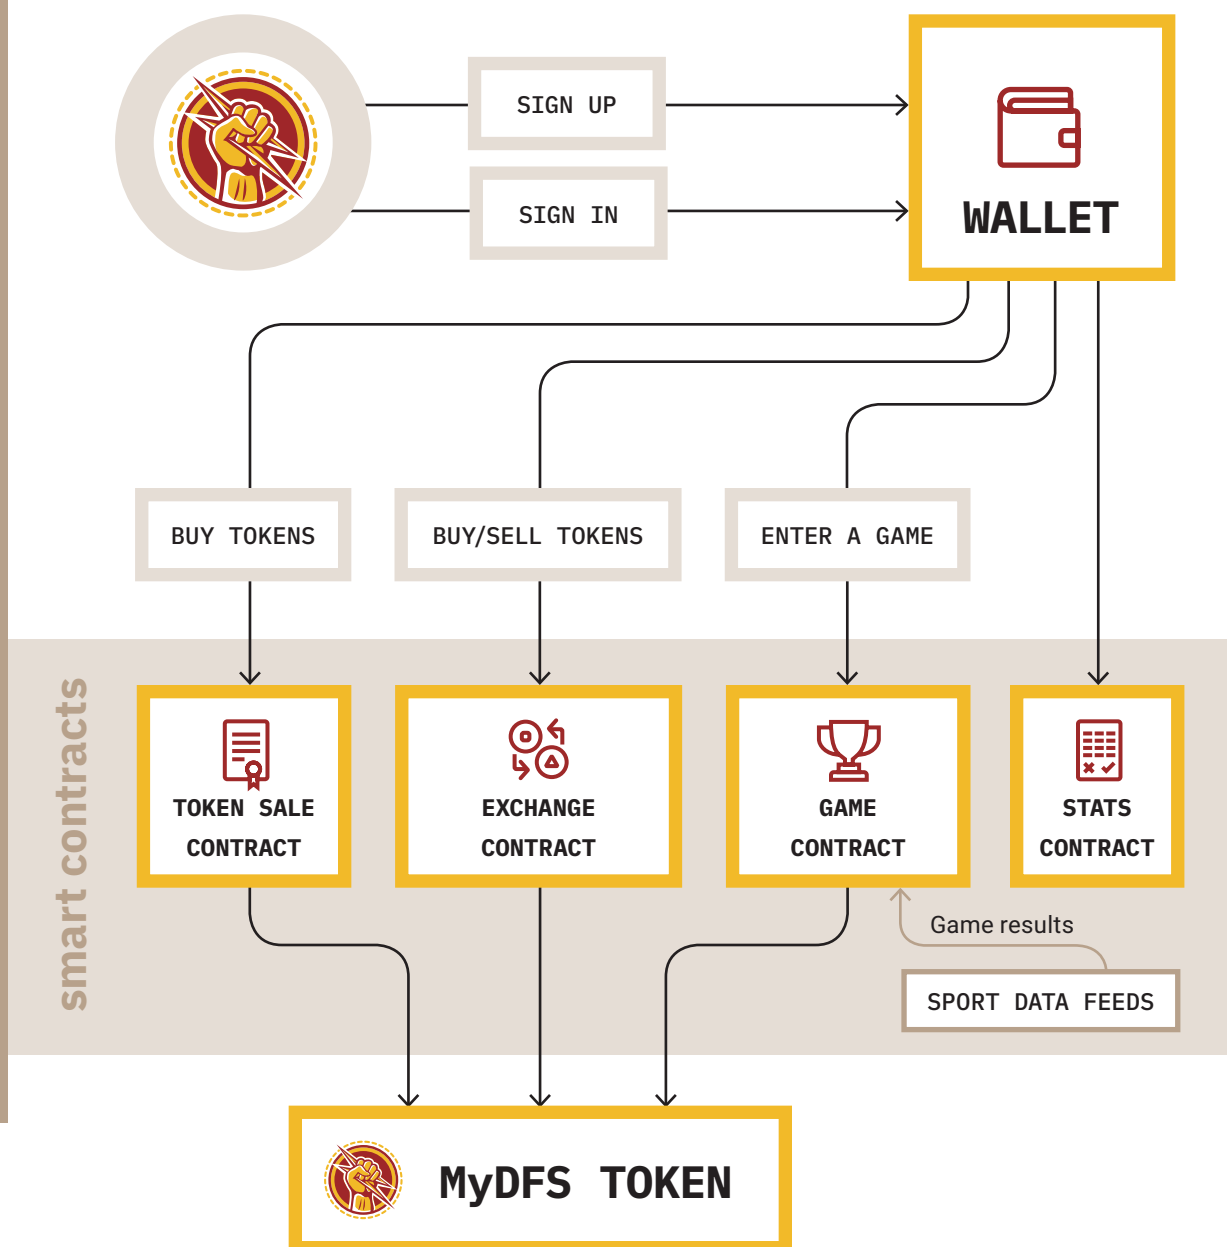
SIGN UP

SIGN IN

WALLET

BUY TOKENS

BUY/SELL TOKENS

ENTER A GAME

smart contracts

TOKEN SALE CONTRACT

EXCHANGE CONTRACT

GAME CONTRACT

STATS CONTRACT

Game results

SPORT DATA FEEDS

MyDFS TOKEN